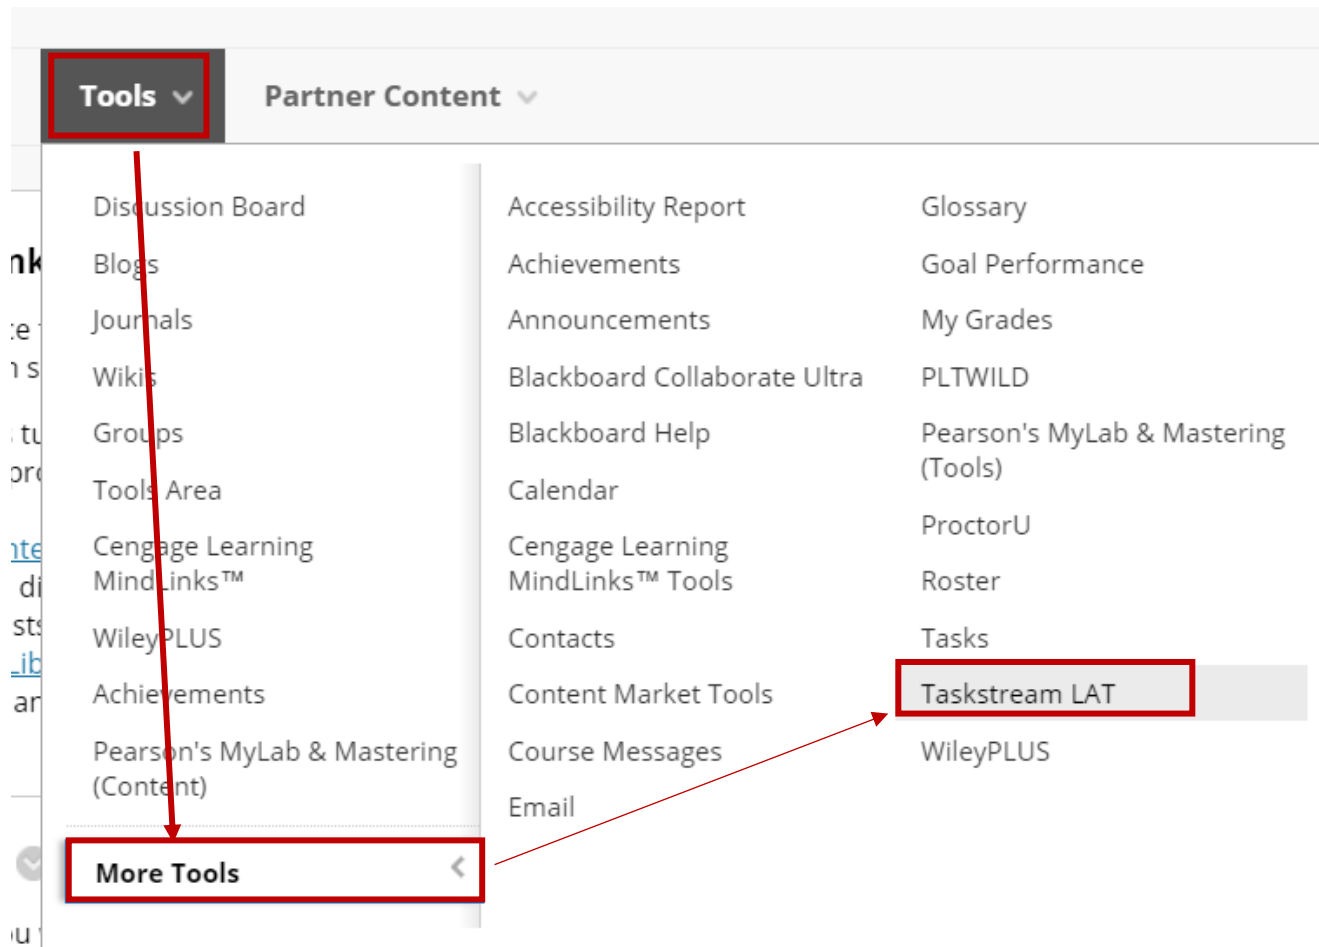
Tools

Partner Content

Discussion Board
Blogs
Journals
Wikis
Groups
Tools Area
Cengage Learning MindLinks™
WileyPLUS
Achievements
Pearson's MyLab & Mastering (Content)

More Tools

Accessibility Report
Achievements
Announcements
Blackboard Collaborate Ultra
Blackboard Help
Calendar
Cengage Learning MindLinks™ Tools
Contacts
Content Market Tools
Course Messages
Email

Glossary
Goal Performance
My Grades
PLTWILD
Pearson's MyLab & Mastering (Tools)
ProctorU
Roster
Tasks
Taskstream LAT
WileyPLUS